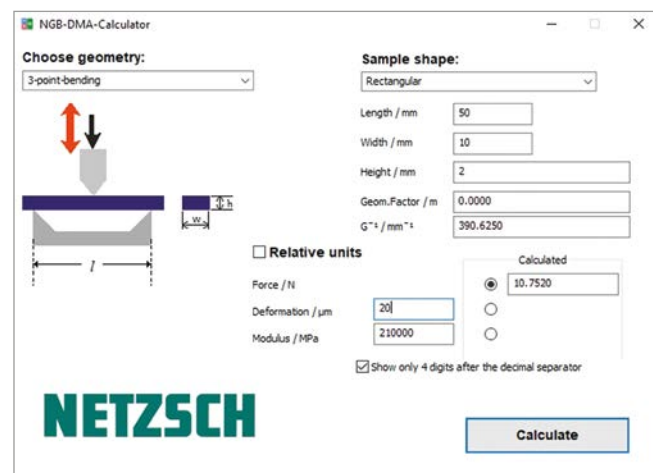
NGB-DMA-Calculator

Choose geometry:
3-point-bending

h
w
l

Sample shape:
Rectangular

Length / mm 50
Width / mm 10
Height / mm 2
Geom.Factor / m 0.0000
$G^{-1}$ / $mm^{-1}$ 390.6250

Relative units

Calculated

Force / N 10.7520
Deformation / µm 20
Modulus / MPa 210000

Show only 4 digits after the decimal separator

NETZSCH

Calculate